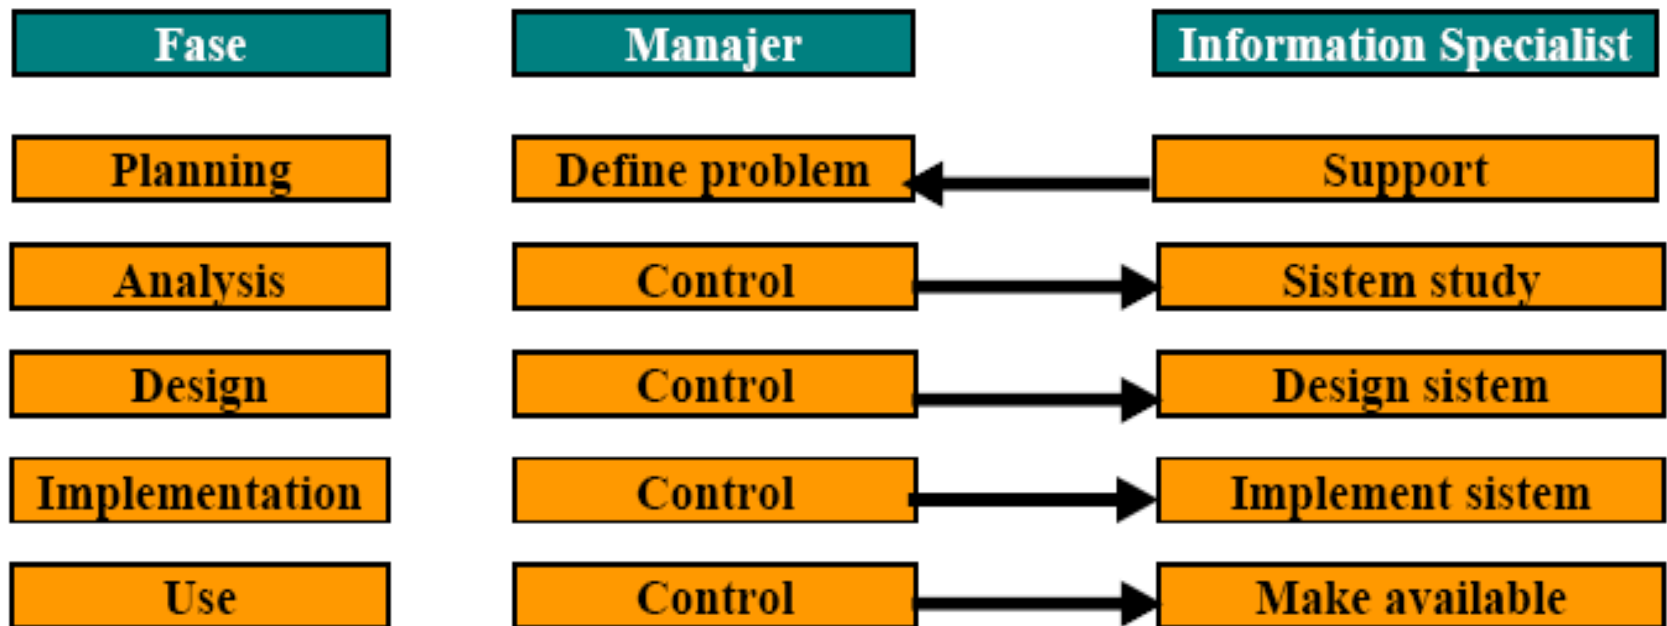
| Fase | Manajer | Information Specialist |
|---|---|---|
| Planning | Define problem | Support |
| Analysis | Control | Sistem study |
| Design | Control | Design sistem |
| Implementation | Control | Implement sistem |
| Use | Control | Make available |